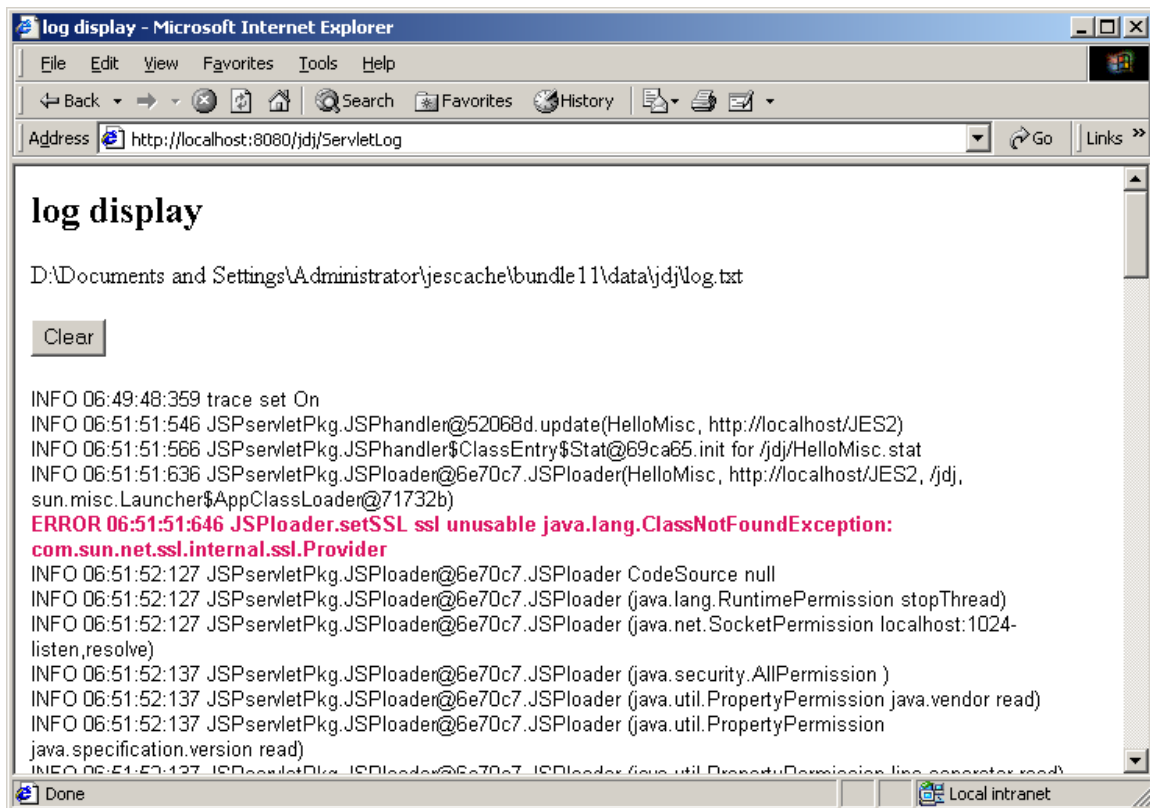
log display - Microsoft Internet Explorer

File Edit View Favorites Tools Help

Back Search Favorites History

Address http://localhost:8080/jdj/ServletLog Go Links

log display

D:\Documents and Settings\Administrator\jescache\bundle11\data\jdj\log.txt

Clear

INFO 06:49:48:359 trace set On
INFO 06:51:51:546 JSPservletPkg.JSPhandler@52068d.update(HelloMisc, http://localhost/JES2)
INFO 06:51:51:566 JSPservletPkg.JSPhandler$ClassEntry$Stat@69ca65.init for /jdj/HelloMisc.stat
INFO 06:51:51:636 JSPservletPkg.JSPloader@6e70c7.JSPloader(HelloMisc, http://localhost/JES2, /jdj, sun.misc.Launcher$AppClassLoader@71732b)
ERROR 06:51:51:646 JSPloader.setSSL ssl unusable java.lang.ClassNotFoundException: com.sun.net.ssl.internal.ssl.Provider
INFO 06:51:52:127 JSPservletPkg.JSPloader@6e70c7.JSPloader CodeSource null
INFO 06:51:52:127 JSPservletPkg.JSPloader@6e70c7.JSPloader (java.lang.RuntimePermission stopThread)
INFO 06:51:52:127 JSPservletPkg.JSPloader@6e70c7.JSPloader (java.net.SocketPermission localhost:1024-listen,resolve)
INFO 06:51:52:137 JSPservletPkg.JSPloader@6e70c7.JSPloader (java.security.AllPermission )
INFO 06:51:52:137 JSPservletPkg.JSPloader@6e70c7.JSPloader (java.util.PropertyPermission java.vendor read)
INFO 06:51:52:137 JSPservletPkg.JSPloader@6e70c7.JSPloader (java.util.PropertyPermission java.specification.version read)
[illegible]

Done Local intranet